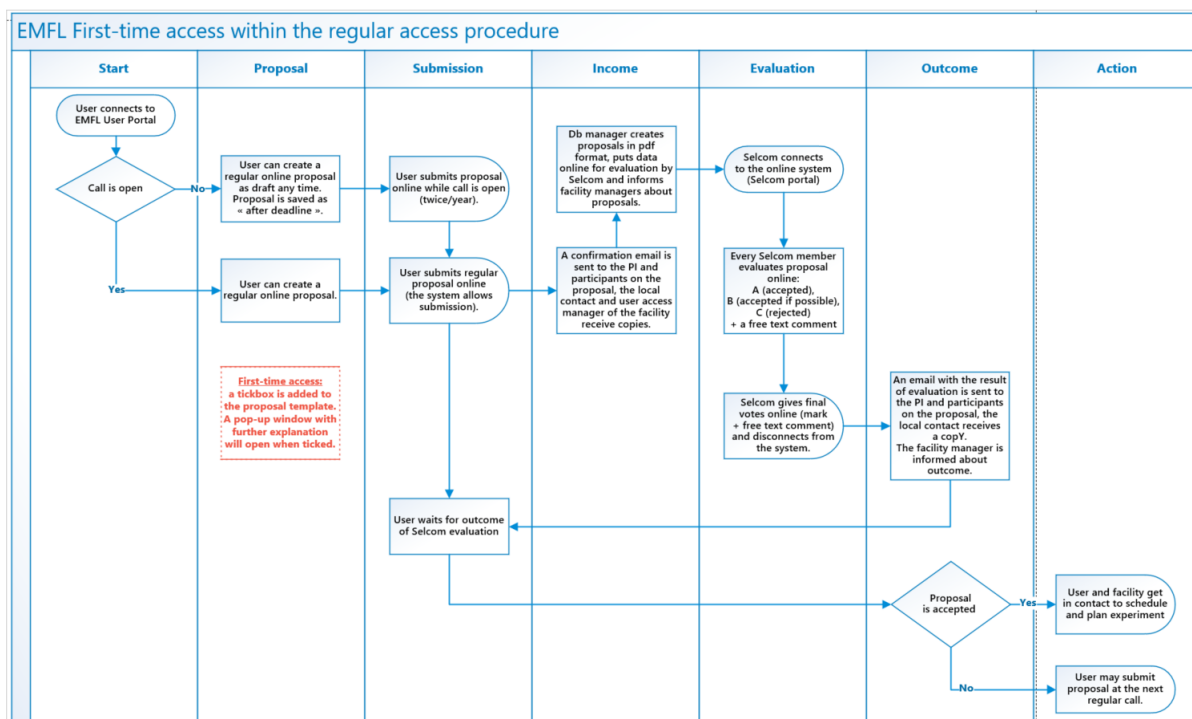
EMFL First-time access within the regular access procedure

Start

Proposal

Submission

Income

Evaluation

Outcome

Action

User connects to EMFL User Portal

Call is open

No

Yes

User can create a regular online proposal as draft any time. Proposal is saved as « after deadline ».

User can create a regular online proposal.

First-time access: a tickbox is added to the proposal template. A pop-up window with further explanation will open when ticked.

User submits proposal online while call is open (twice/year).

User submits regular proposal online (the system allows submission).

User waits for outcome of Selcom evaluation

Db manager creates proposals in pdf format, puts data online for evaluation by Selcom and informs facility managers about proposals.

A confirmation email is sent to the PI and participants on the proposal, the local contact and user access manager of the facility receive copies.

Selcom connects to the online system (Selcom portal)

Every Selcom member evaluates proposal online: A (accepted), B (accepted if possible), C (rejected) + a free text comment

Selcom gives final votes online (mark + free text comment) and disconnects from the system.

An email with the result of evaluation is sent to the PI and participants on the proposal, the local contact receives a copY. The facility manager is informed about outcome.

Proposal is accepted

Yes

No

User and facility get in contact to schedule and plan experiment

User may submit proposal at the next regular call.